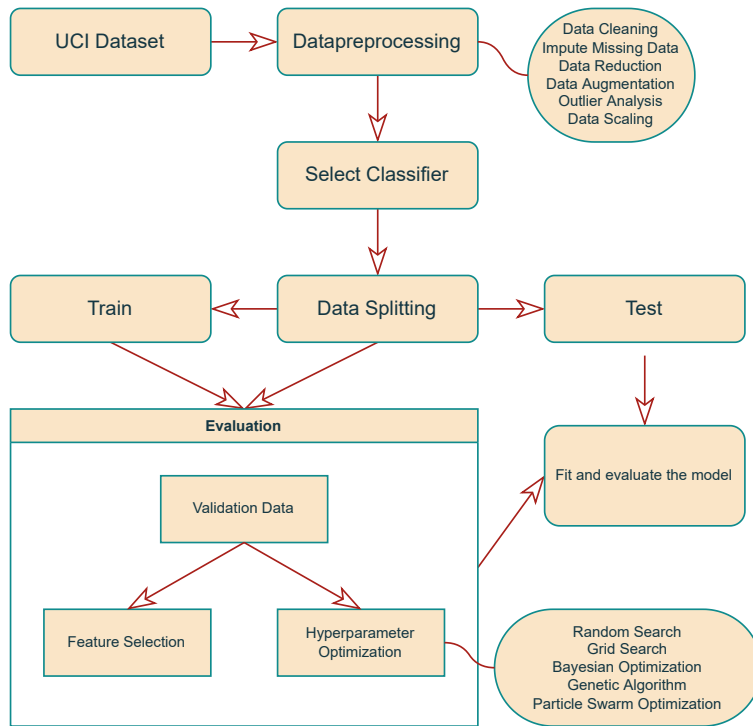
UCI Dataset

Datapreprocessing

Data Cleaning
Impute Missing Data
Data Reduction
Data Augmentation
Outlier Analysis
Data Scaling

Select Classifier

Train

Data Splitting

Test

Evaluation

Validation Data

Feature Selection

Hyperparameter Optimization

Fit and evaluate the model

Random Search
Grid Search
Bayesian Optimization
Genetic Algorithm
Particle Swarm Optimization